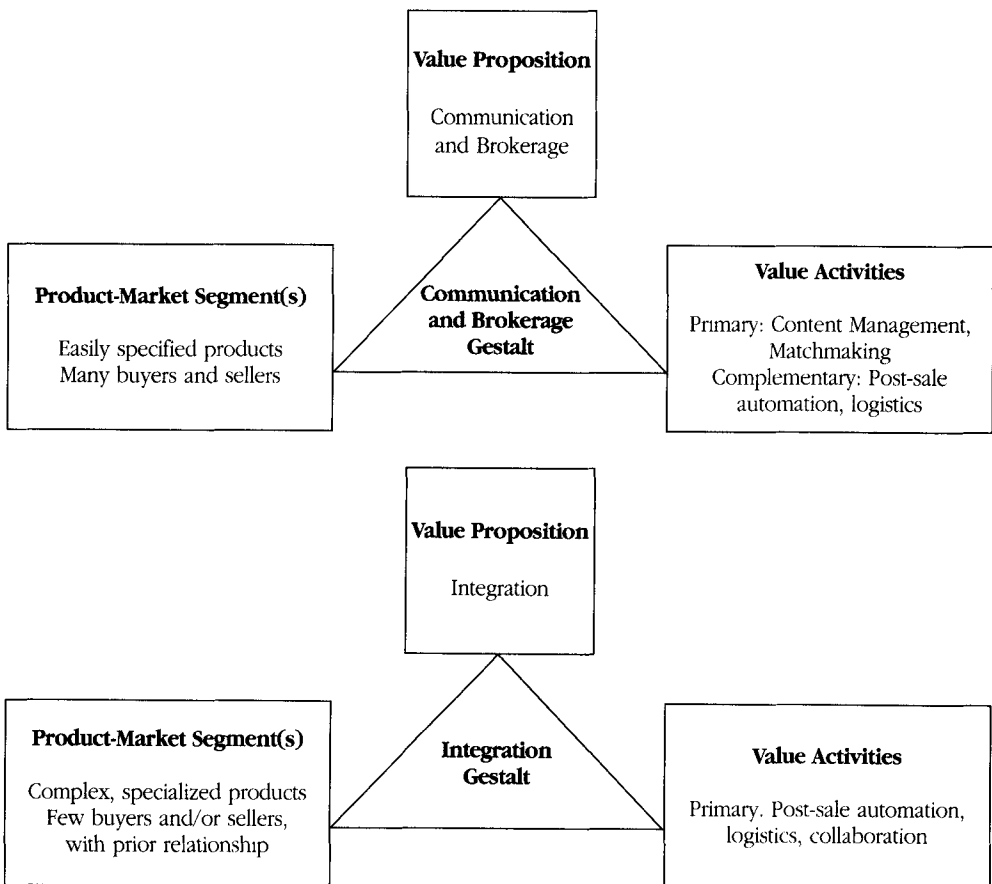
**Value Proposition**

Communication and Brokerage

**Product-Market Segment(s)**

Easily specified products
Many buyers and sellers

**Communication and Brokerage Gestalt**

**Value Activities**

Primary: Content Management, Matchmaking
Complementary: Post-sale automation, logistics

**Value Proposition**

Integration

**Product-Market Segment(s)**

Complex, specialized products
Few buyers and/or sellers, with prior relationship

**Integration Gestalt**

**Value Activities**

Primary. Post-sale automation, logistics, collaboration